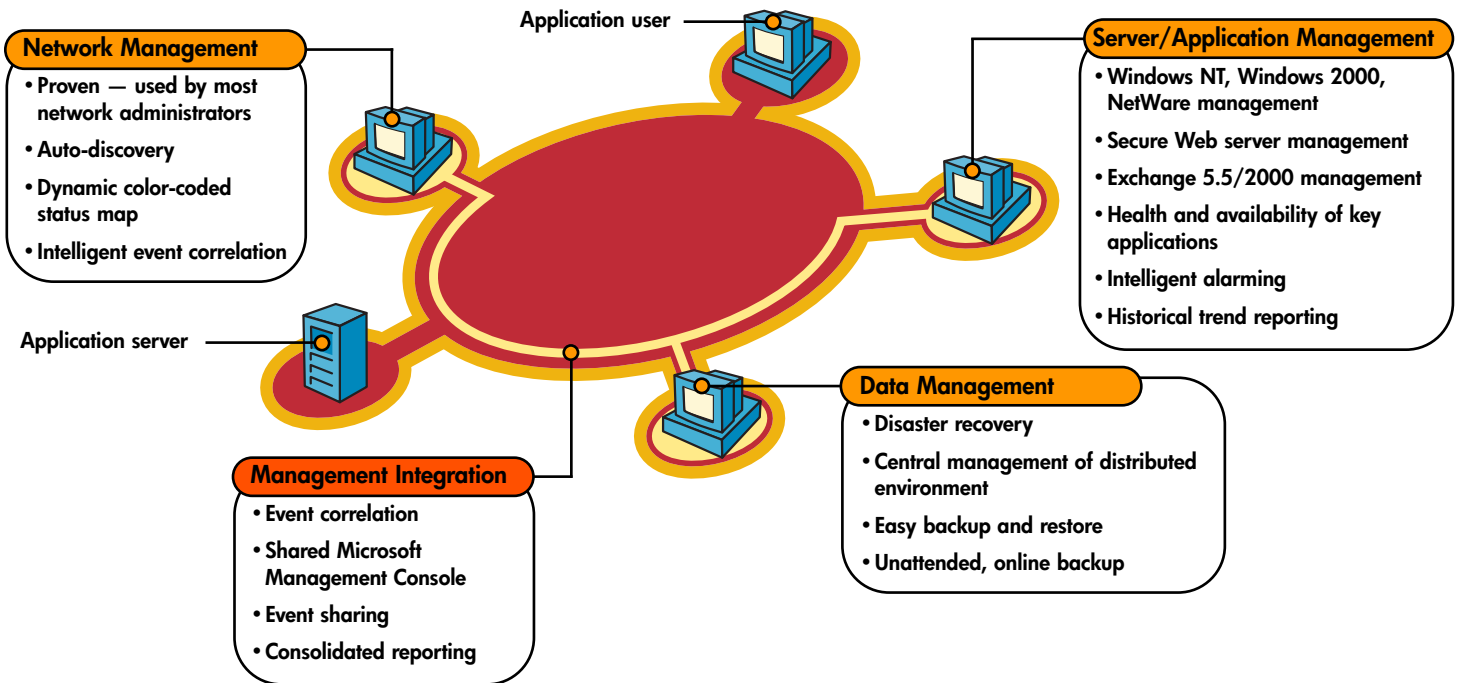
Application user

Network Management
• Proven — used by most network administrators
• Auto-discovery
• Dynamic color-coded status map
• Intelligent event correlation

Server/Application Management
• Windows NT, Windows 2000, NetWare management
• Secure Web server management
• Exchange 5.5/2000 management
• Health and availability of key applications
• Intelligent alarming
• Historical trend reporting

Application server

Data Management
• Disaster recovery
• Central management of distributed environment
• Easy backup and restore
• Unattended, online backup

Management Integration
• Event correlation
• Shared Microsoft Management Console
• Event sharing
• Consolidated reporting